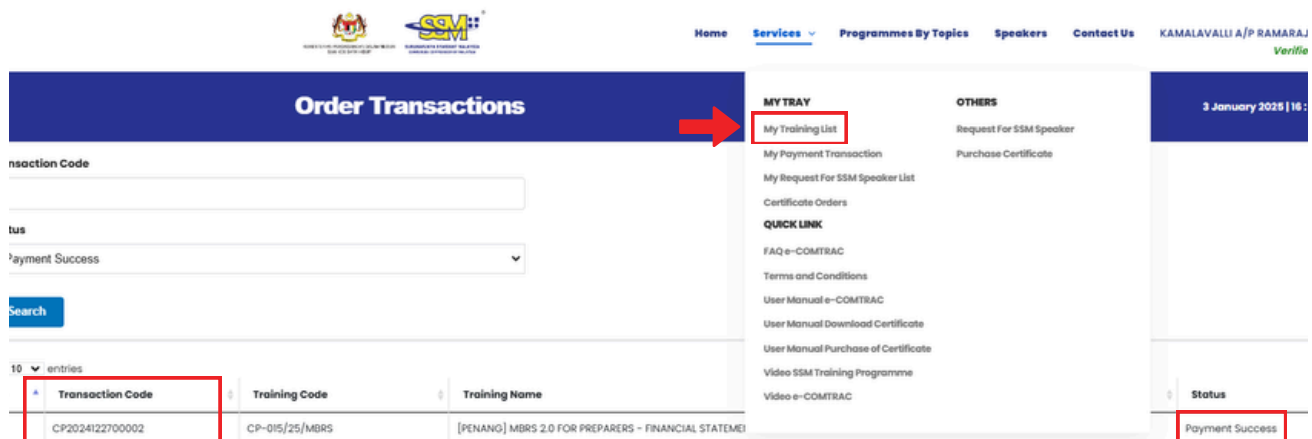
Home Services Programmes By Topics Speakers Contact Us KAMALAVALLI A/P RAMARAJ
Verifie

Order Transactions

3 January 2025 | 16 :

MY TRAY
My Training List
My Payment Transaction
My Request For SSM Speaker List
Certificate Orders

QUICK LINK
FAQ e-COMTRAC
Terms and Conditions
User Manual e-COMTRAC
User Manual Download Certificate
User Manual Purchase of Certificate
Video SSM Training Programme
Video e-COMTRAC

OTHERS
Request For SSM Speaker
Purchase Certificate

nsaction Code

tus
Payment Success

Search

10 entries

| Transaction Code | Training Code | Training Name | Status |
|---|---|---|---|
| CP2024122700002 | CP-015/25/MBRS | [PENANG] MBRS 2.0 FOR PREPARERS - FINANCIAL STATEME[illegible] | Payment Success |